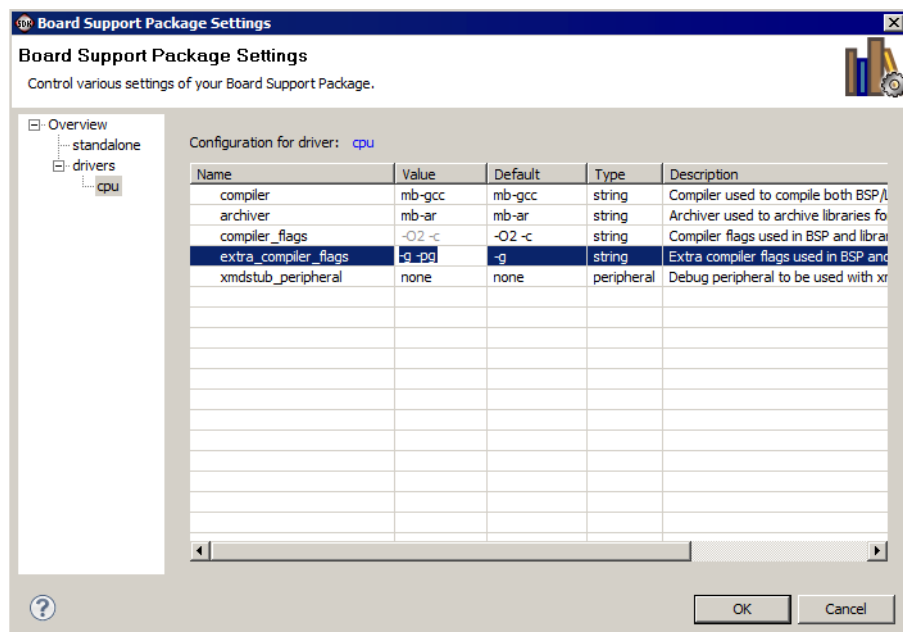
SDK Board Support Package Settings

Board Support Package Settings

Control various settings of your Board Support Package.

Overview
standalone
drivers
cpu

Configuration for driver: cpu

| Name | Value | Default | Type | Description |
|---|---|---|---|---|
| compiler | mb-gcc | mb-gcc | string | Compiler used to compile both BSP/l |
| archiver | mb-ar | mb-ar | string | Archiver used to archive libraries fo |
| compiler_flags | -O2 -c | -O2 -c | string | Compiler flags used in BSP and librar |
| extra_compiler_flags | -g -pg | -g | string | Extra compiler flags used in BSP and |
| xmdstub_peripheral | none | none | peripheral | Debug peripheral to be used with xr |

OK Cancel